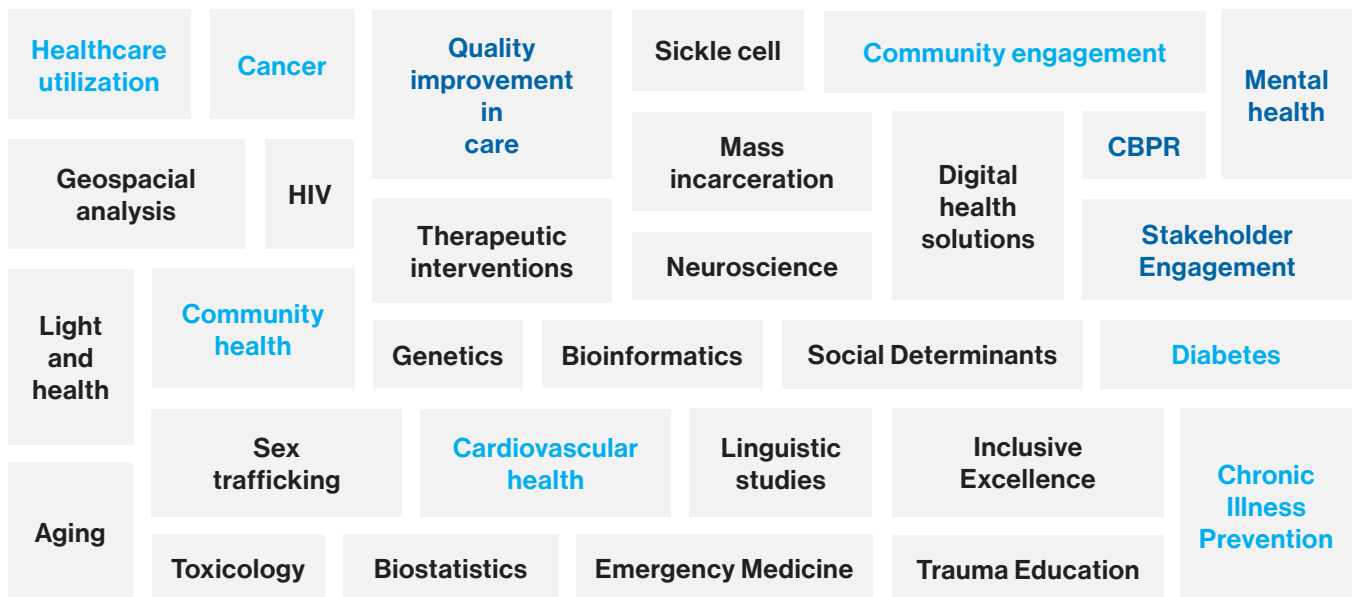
Healthcare utilization

Cancer

Quality improvement in care

Sickle cell

Community engagement

Mental health

Geospacial analysis

HIV

Mass incarceration

Digital health solutions

CBPR

Therapeutic interventions

Neuroscience

Stakeholder Engagement

Light and health

Community health

Genetics

Bioinformatics

Social Determinants

Diabetes

Sex trafficking

Cardiovascular health

Linguistic studies

Inclusive Excellence

Chronic Illness Prevention

Aging

Toxicology

Biostatistics

Emergency Medicine

Trauma Education